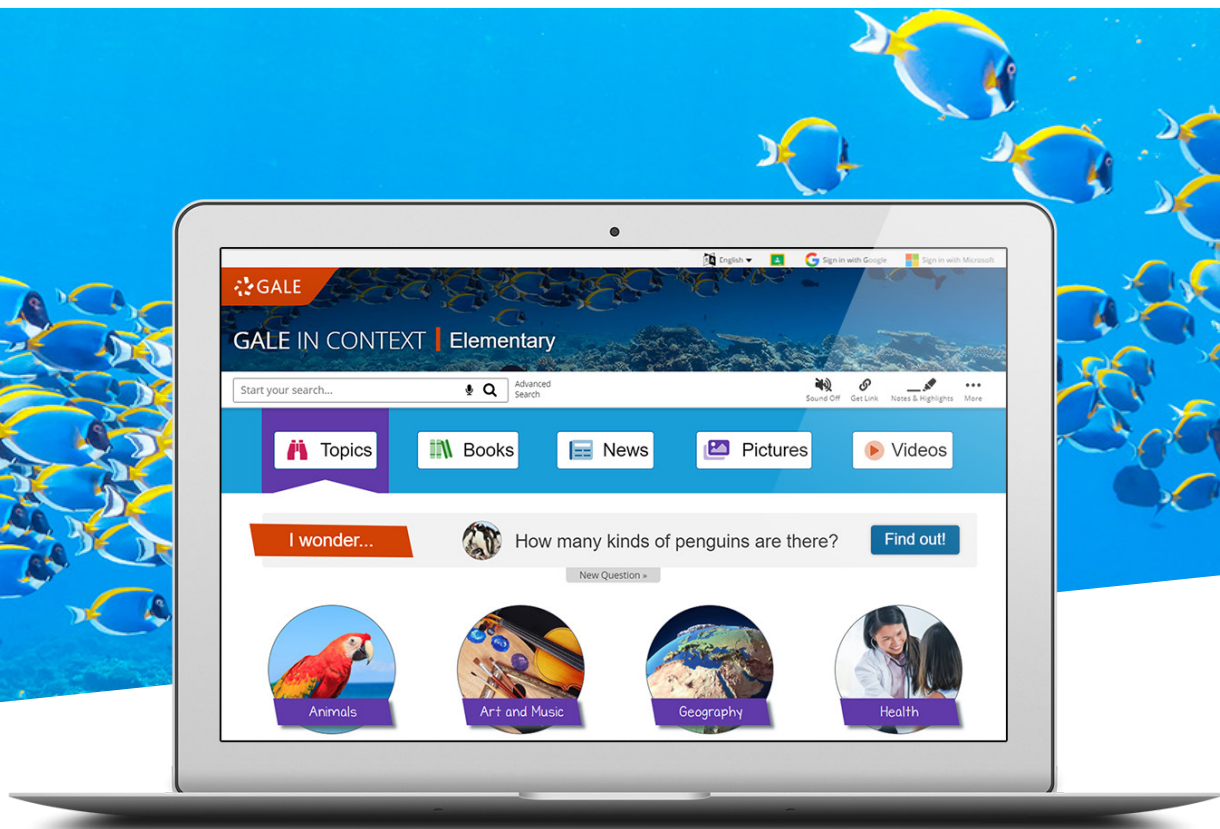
English ▾ Sign in with Google Sign in with Microsoft

GALE

GALE IN CONTEXT | Elementary

Start your search... Advanced Search

Sound Off Get Link Notes & Highlights More

Topics Books News Pictures Videos

I wonder... How many kinds of penguins are there? Find out!

New Question »

Animals Art and Music Geography Health